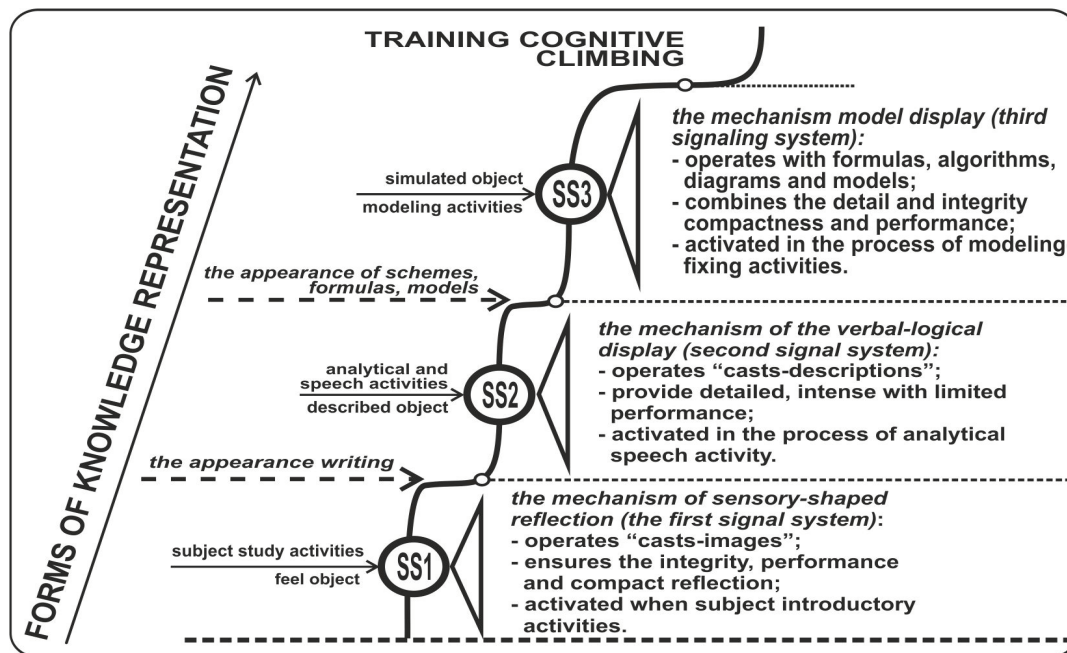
TRAINING COGNITIVE CLIMBING

FORMS OF KNOWLEDGE REPRESENTATION

simulated object

modeling activities

SS3

the mechanism model display (third signaling system):
- operates with formulas, algorithms, diagrams and models;
- combines the detail and integrity compactness and performance;
- activated in the process of modeling fixing activities.

the appearance of schemes, formulas, models

analytical and speech activities

described object

SS2

the mechanism of the verbal-logical display (second signal system):
- operates "casts-descriptions";
- provide detailed, intense with limited performance;
- activated in the process of analytical speech activity.

the appearance writing

subject study activities

feel object

SS1

the mechanism of sensory-shaped reflection (the first signal system):
- operates "casts-images";
- ensures the integrity, performance and compact reflection;
- activated when subject introductory activities.